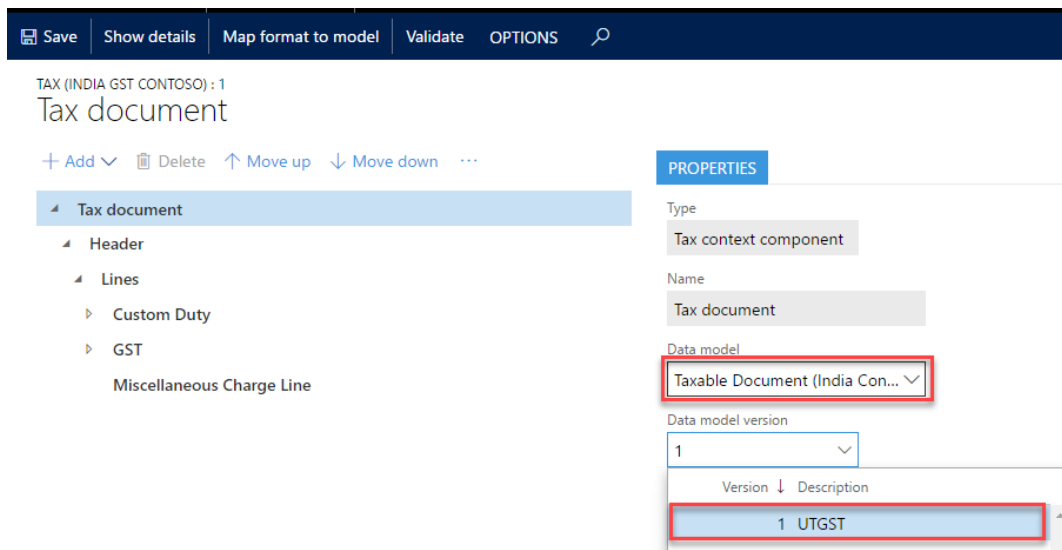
Save | Show details | Map format to model | Validate | OPTIONS

TAX (INDIA GST CONTOSO) : 1
Tax document

+ Add | Delete | Move up | Move down | ···

Tax document
Header
Lines
Custom Duty
GST
Miscellaneous Charge Line

PROPERTIES

Type
Tax context component

Name
Tax document

Data model
Taxable Document (India Con...

Data model version
1

| Version | Description |
|---|---|
| 1 | UTGST |